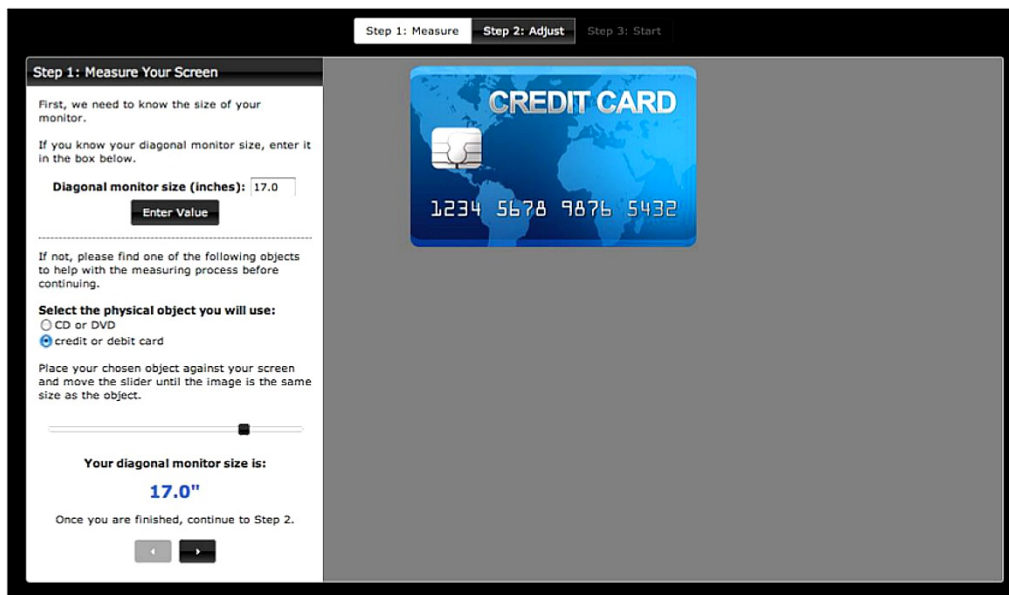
Step 1: Measure Step 2: Adjust Step 3: Start

Step 1: Measure Your Screen

First, we need to know the size of your monitor.

If you know your diagonal monitor size, enter it in the box below.

Diagonal monitor size (inches): 17.0

Enter Value

If not, please find one of the following objects to help with the measuring process before continuing.

Select the physical object you will use:
CD or DVD
credit or debit card

Place your chosen object against your screen and move the slider until the image is the same size as the object.

Your diagonal monitor size is:

17.0"

Once you are finished, continue to Step 2.

CREDIT CARD

1234 5678 9876 5432